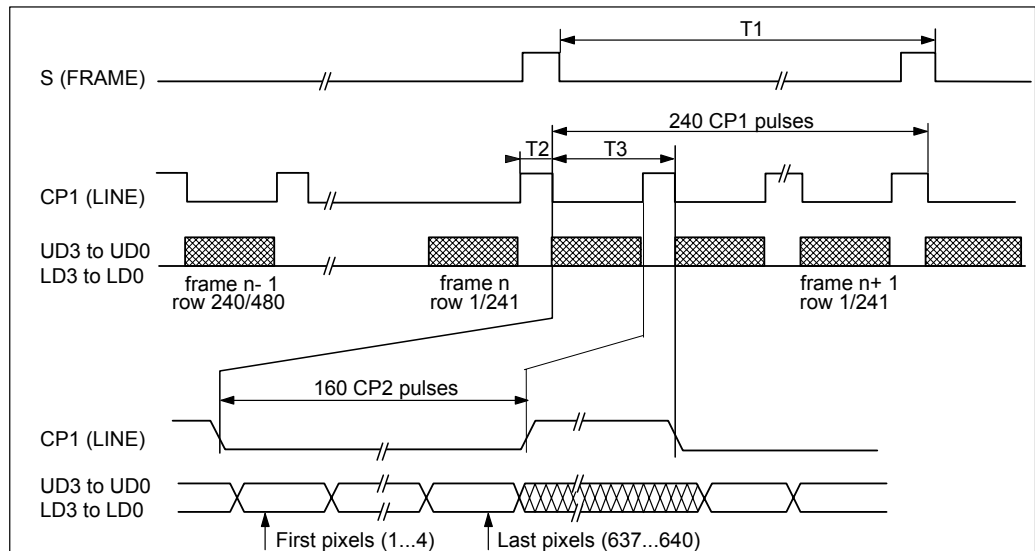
T1

S (FRAME)

240 CP1 pulses

T2

T3

CP1 (LINE)

UD3 to UD0
LD3 to LD0

frame n- 1
row 240/480

frame n
row 1/241

frame n+ 1
row 1/241

160 CP2 pulses

CP1 (LINE)

UD3 to UD0
LD3 to LD0

First pixels (1...4)

Last pixels (637...640)